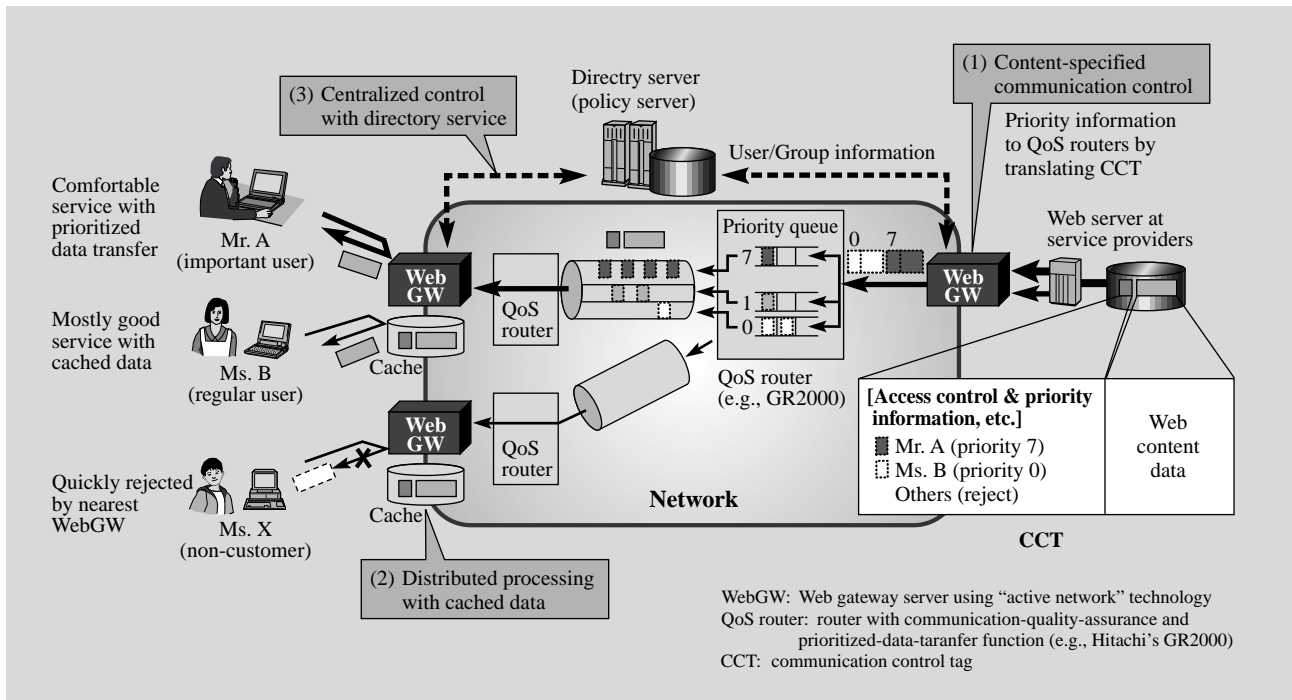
(1) Content-specified communication control

Directry server (policy server)

(3) Centralized control with directory service

Priority information to QoS routers by translating CCT

User/Group information

Comfortable service with prioritized data transfer

Mr. A (important user)

Web GW

Priority queue

0 7

7

1

0

Web GW

Web server at service providers

QoS router

Mostly good service with cached data

Ms. B (regular user)

Cache

QoS router (e.g., GR2000)

Web GW

QoS router

Quickly rejected by nearest WebGW

Ms. X (non-customer)

Cache

Network

[Access control & priority information, etc.]

Mr. A (priority 7)

Ms. B (priority 0)

Others (reject)

Web content data

CCT

(2) Distributed processing with cached data

WebGW: Web gateway server using “active network” technology
QoS router: router with communication-quality-assurance and prioritized-data-taranfer function (e.g., Hitachi’s GR2000)
CCT: communication control tag